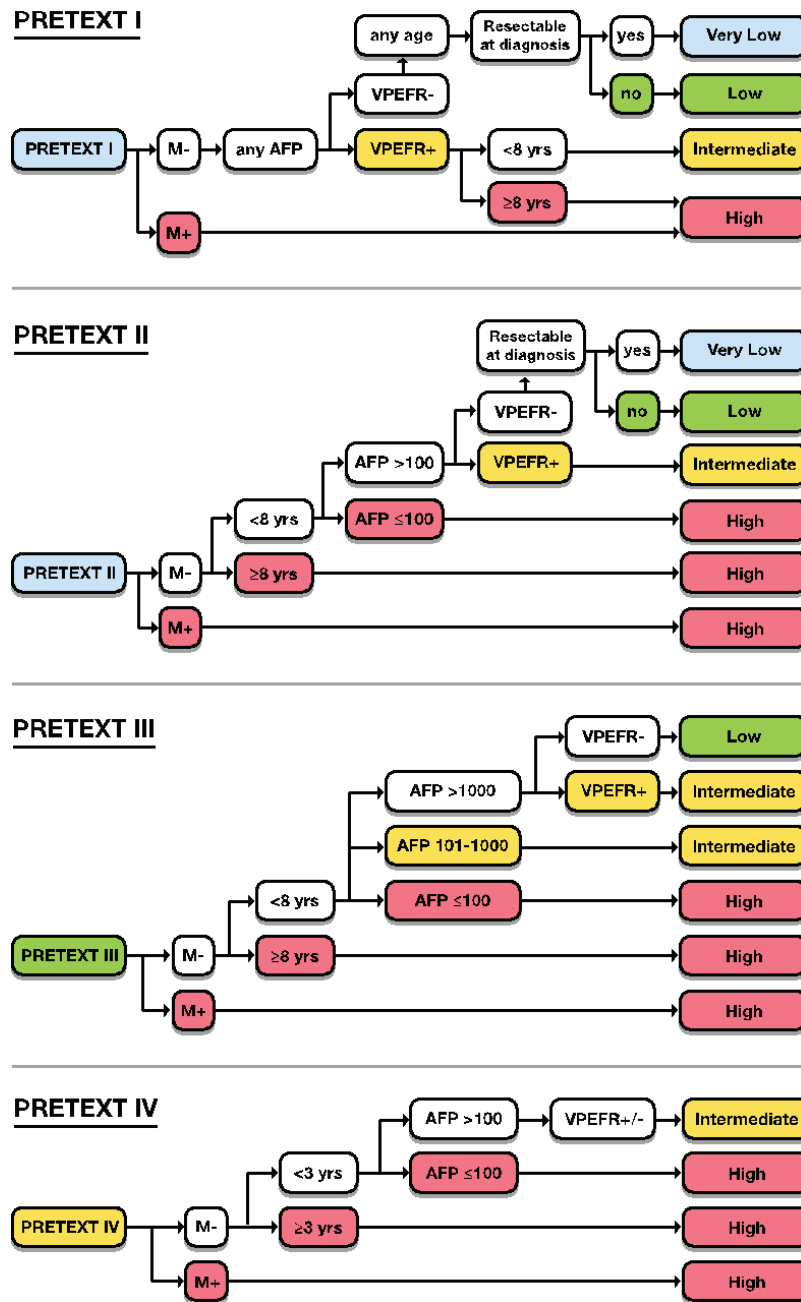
PRETEXT I

any age
Resectable at diagnosis
yes
Very Low
no
Low
VPEFR-
PRETEXT I
M-
any AFP
VPEFR+
<8 yrs
Intermediate
≥8 yrs
High
M+

PRETEXT II

Resectable at diagnosis
yes
Very Low
no
Low
VPEFR-
AFP >100
VPEFR+
Intermediate
<8 yrs
AFP ≤100
High
PRETEXT II
M-
≥8 yrs
High
M+
High

PRETEXT III

VPEFR-
Low
AFP >1000
VPEFR+
Intermediate
AFP 101-1000
Intermediate
<8 yrs
AFP ≤100
High
PRETEXT III
M-
≥8 yrs
High
M+
High

PRETEXT IV

AFP >100
VPEFR+/-
Intermediate
<3 yrs
AFP ≤100
High
PRETEXT IV
M-
≥3 yrs
High
M+
High